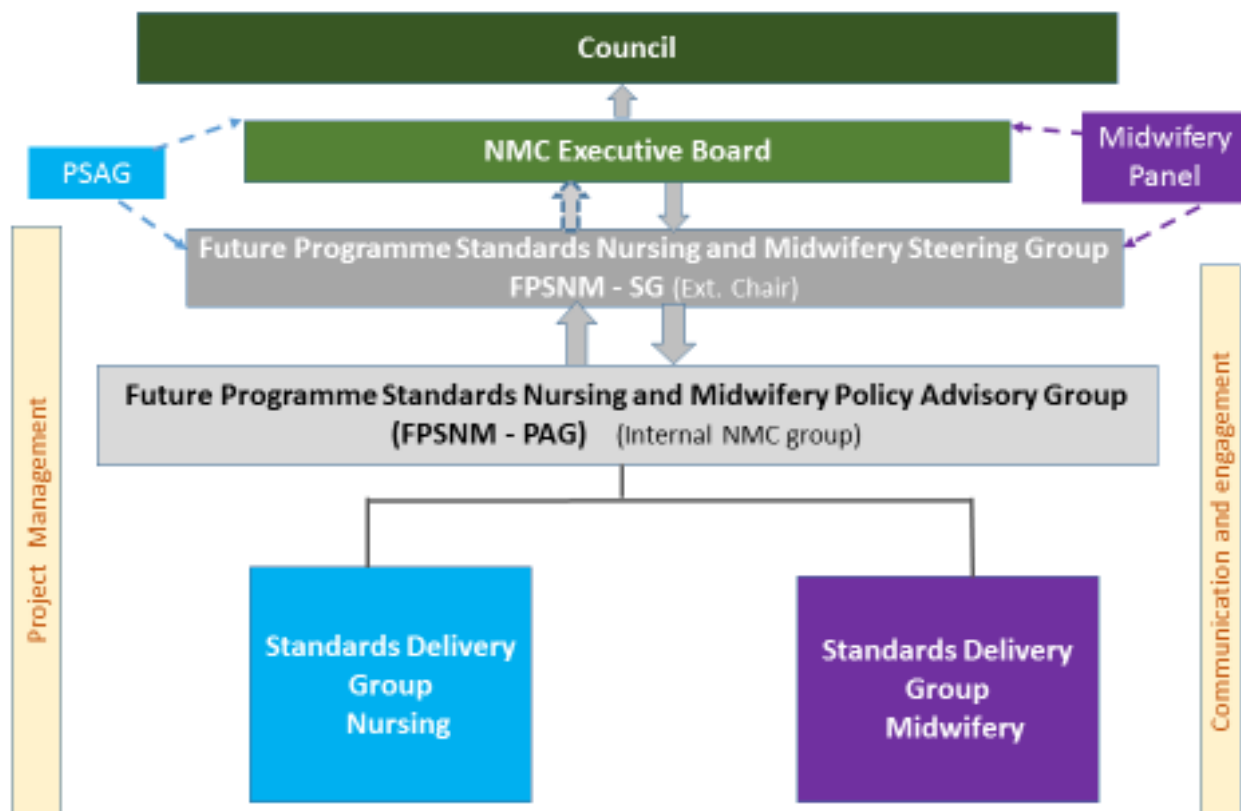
Council

PSAG

NMC Executive Board

Midwifery Panel

Future Programme Standards Nursing and Midwifery Steering Group FPSNM - SG (Ext. Chair)

Project Management

Communication and engagement

Future Programme Standards Nursing and Midwifery Policy Advisory Group (FPSNM - PAG) (Internal NMC group)

Standards Delivery Group Nursing

Standards Delivery Group Midwifery